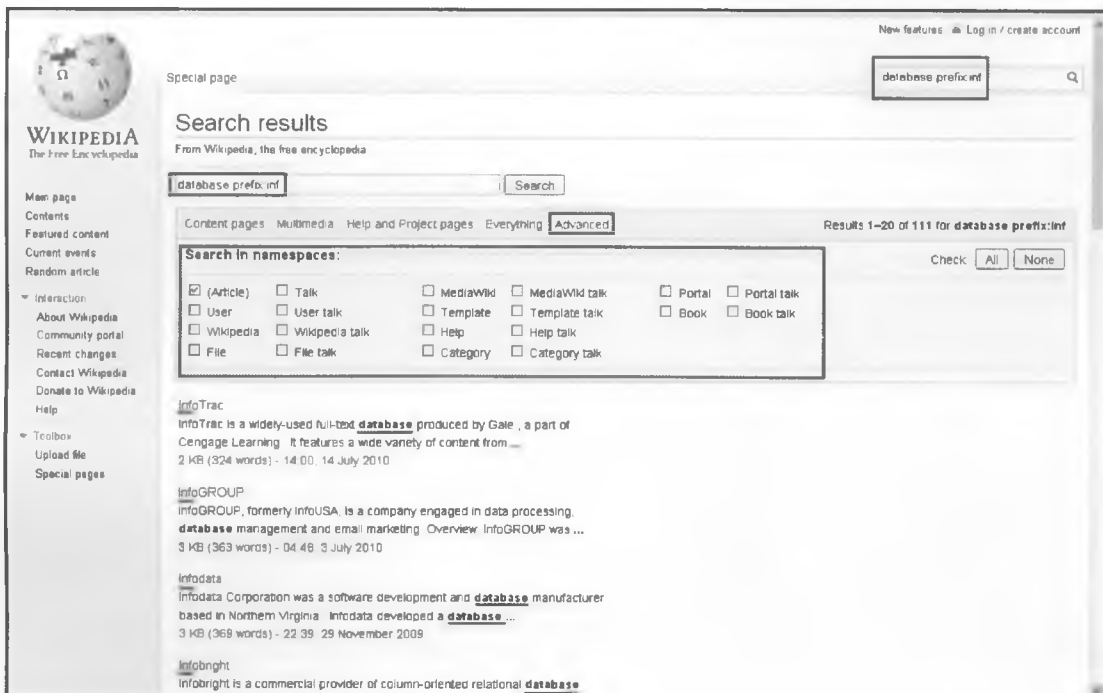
New features Log in / create account

Special page

database prefix:inf

WIKIPEDIA
The Free Encyclopedia

Main page
Contents
Featured content
Current events
Random article

Interaction
About Wikipedia
Community portal
Recent changes
Contact Wikipedia
Donate to Wikipedia
Help

Toolbox
Upload file
Special pages

Search results

From Wikipedia, the free encyclopedia

database prefix:inf

Search

Content pages Multimedia Help and Project pages Everything Advanced

Results 1–20 of 111 for database prefix:inf

Search in namespaces:

Check All None

| | | | | | |
|---|---|---|---|---|---|
| ☑ (Article) | ☐ Talk | ☐ MediaWiki | ☐ MediaWiki talk | ☐ Portal | ☐ Portal talk |
| ☐ User | ☐ User talk | ☐ Template | ☐ Template talk | ☐ Book | ☐ Book talk |
| ☐ Wikipedia | ☐ Wikipedia talk | ☐ Help | ☐ Help talk | | |
| ☐ File | ☐ File talk | ☐ Category | ☐ Category talk | | |

InfoTrac
InfoTrac is a widely-used full-text database produced by Gale , a part of Cengage Learning It features a wide variety of content from ...
2 KB (324 words) - 14:00, 14 July 2010

infoGROUP
infoGROUP, formerly infoUSA, is a company engaged in data processing, database management and email marketing. Overview. InfoGROUP was ...
3 KB (363 words) - 04:48, 3 July 2010

Infodata
Infodata Corporation was a software development and database manufacturer based in Northern Virginia Infodata developed a database ...
3 KB (369 words) - 22:39, 29 November 2009

Infobright
Infobright is a commercial provider of column-oriented relational database